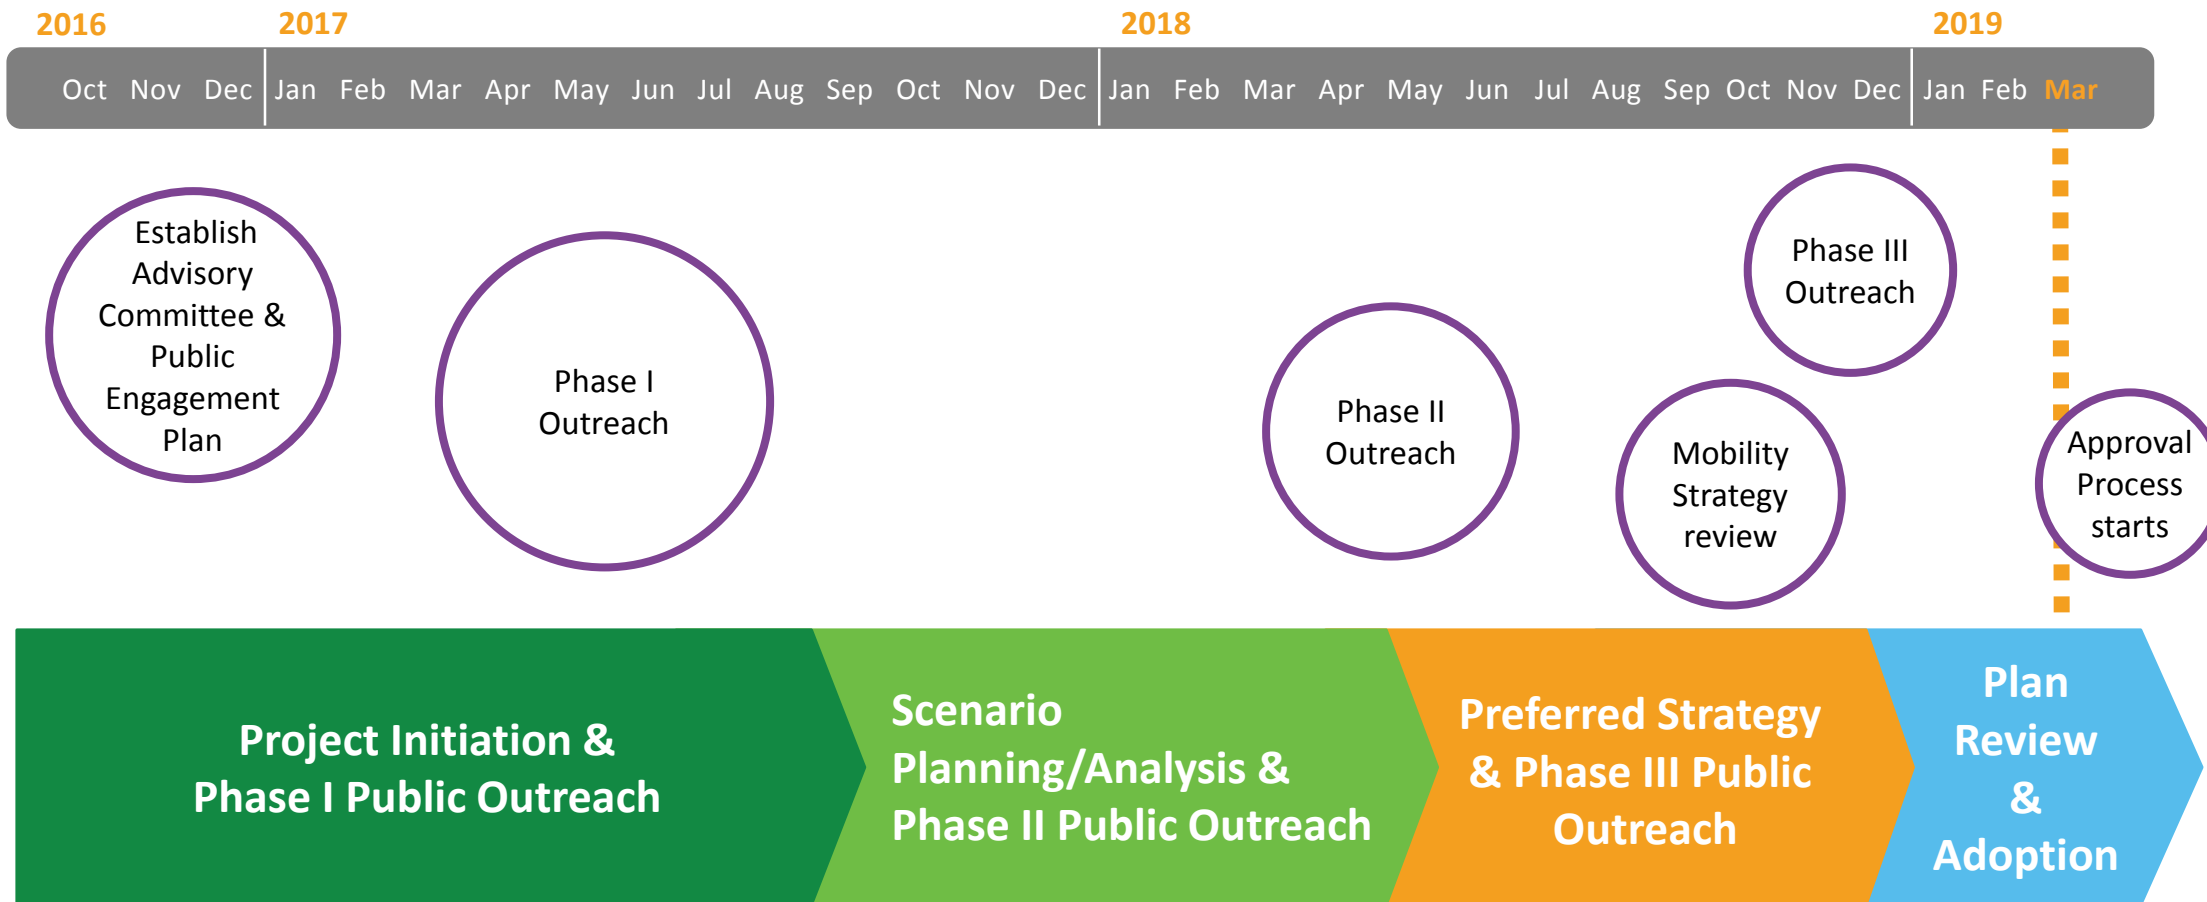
2016 2017 2018 2019

Oct Nov Dec Jan Feb Mar Apr May Jun Jul Aug Sep Oct Nov Dec Jan Feb Mar Apr May Jun Jul Aug Sep Oct Nov Dec Jan Feb Mar

Establish Advisory Committee & Public Engagement Plan

Phase I Outreach

Phase II Outreach

Mobility Strategy review

Phase III Outreach

Approval Process starts

Project Initiation & Phase I Public Outreach

Scenario Planning/Analysis & Phase II Public Outreach

Preferred Strategy & Phase III Public Outreach

Plan Review & Adoption